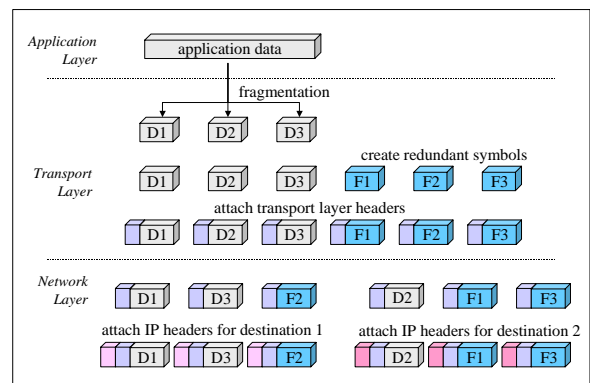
Application Layer

application data

fragmentation

D1 D2 D3

Transport Layer

create redundant symbols

D1 D2 D3 F1 F2 F3

attach transport layer headers

D1 D2 D3 F1 F2 F3

Network Layer

D1 D3 F2

D2 F1 F3

attach IP headers for destination 1

attach IP headers for destination 2

D1 D3 F2

D2 F1 F3